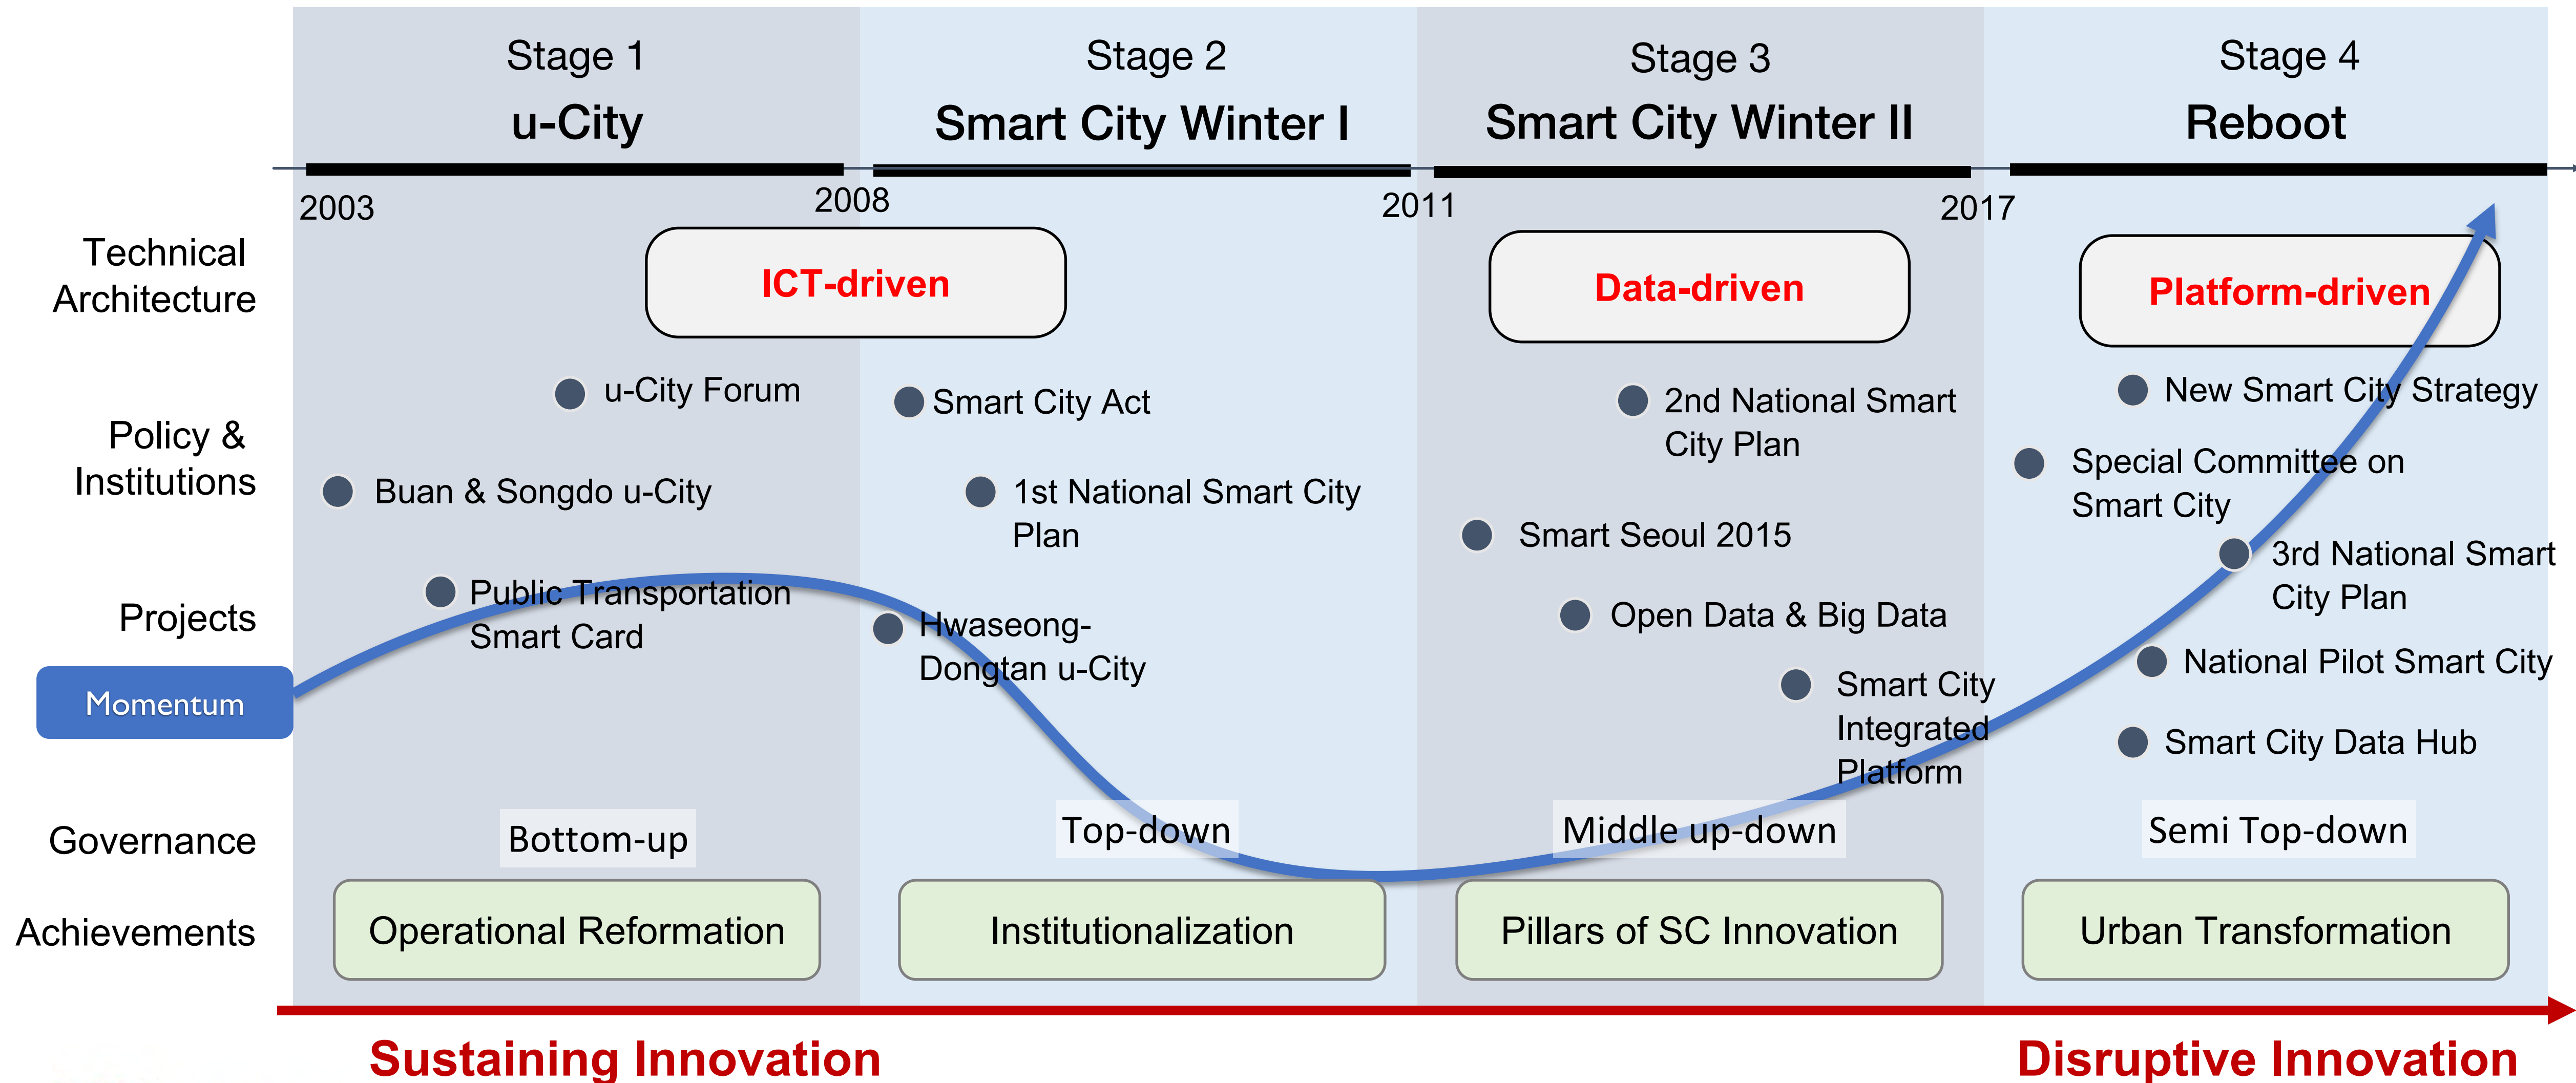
Stage 1
u-City

Stage 2
Smart City Winter I

Stage 3
Smart City Winter II

Stage 4
Reboot

2003
2008
2011
2017

Technical Architecture

ICT-driven

Data-driven

Platform-driven

Policy & Institutions

Projects

Momentum

u-City Forum

Buan & Songdo u-City

Public Transportation Smart Card

Smart City Act

1st National Smart City Plan

Hwaseong-Dongtan u-City

2nd National Smart City Plan

Smart Seoul 2015

Open Data & Big Data

Smart City Integrated Platform

New Smart City Strategy

Special Committee on Smart City

3rd National Smart City Plan

National Pilot Smart City

Smart City Data Hub

Governance

Bottom-up

Top-down

Middle up-down

Semi Top-down

Achievements

Operational Reformation

Institutionalization

Pillars of SC Innovation

Urban Transformation

Sustaining Innovation

Disruptive Innovation